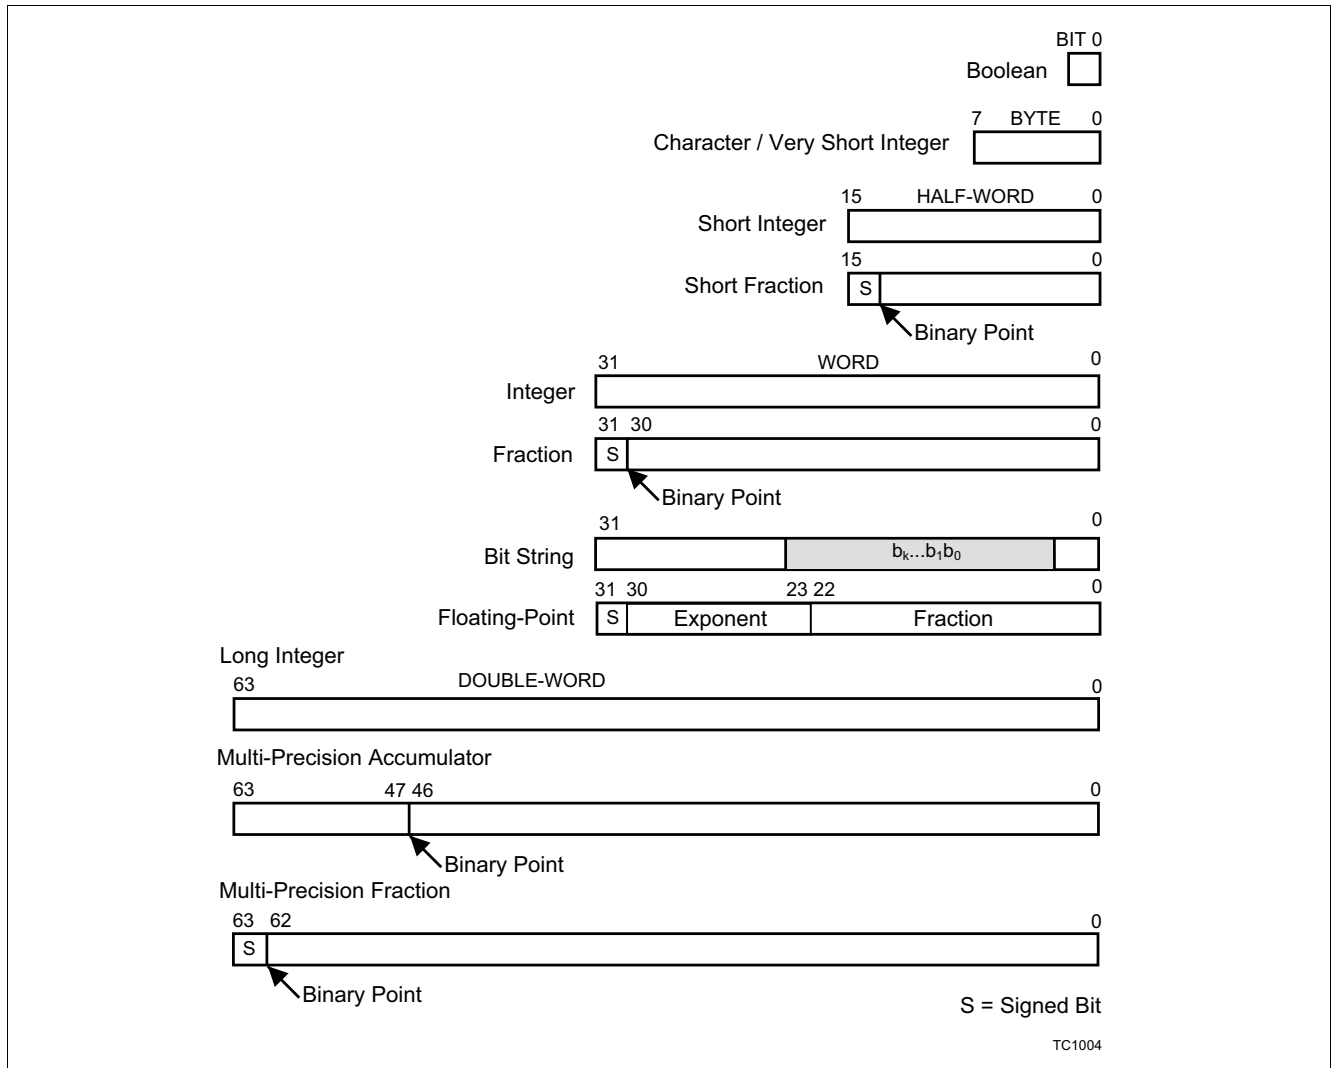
BIT 0
Boolean

7 BYTE 0
Character / Very Short Integer

15 HALF-WORD 0
Short Integer

15 0
Short Fraction S
Binary Point

31 WORD 0
Integer

31 30 0
Fraction S
Binary Point

31 0
Bit String $b_k...b_1b_0$

31 30 23 22 0
Floating-Point S Exponent Fraction

Long Integer
63 DOUBLE-WORD 0

Multi-Precision Accumulator
63 47 46 0
Binary Point

Multi-Precision Fraction
63 62 0
S
Binary Point

S = Signed Bit

TC1004